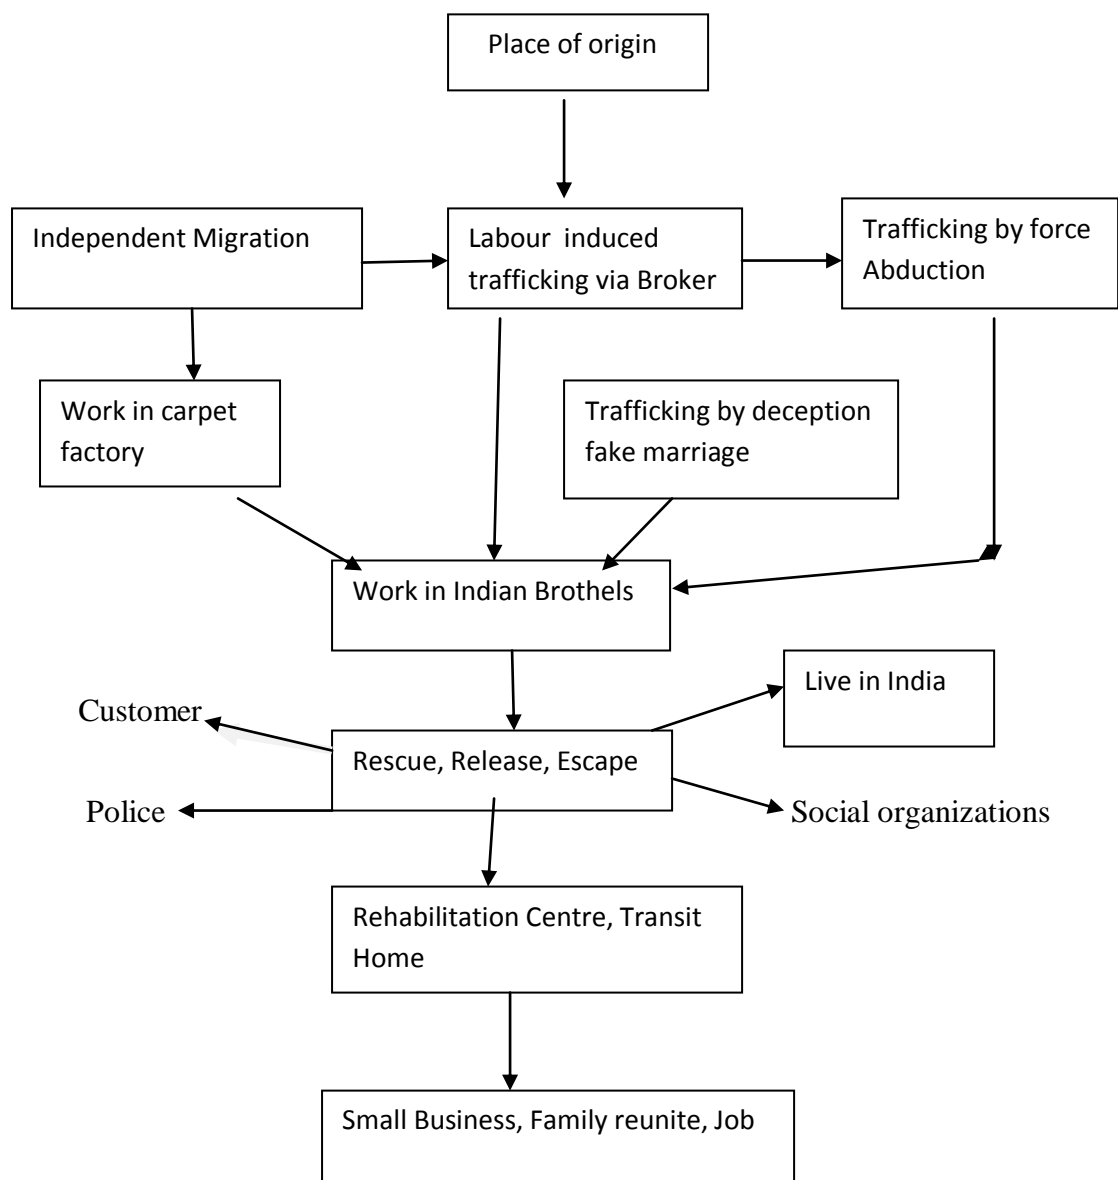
Place of origin

Independent Migration

Labour induced trafficking via Broker

Trafficking by force Abduction

Work in carpet factory

Trafficking by deception fake marriage

Work in Indian Brothels

Customer

Live in India

Rescue, Release, Escape

Police

Social organizations

Rehabilitation Centre, Transit Home

Small Business, Family reunite, Job